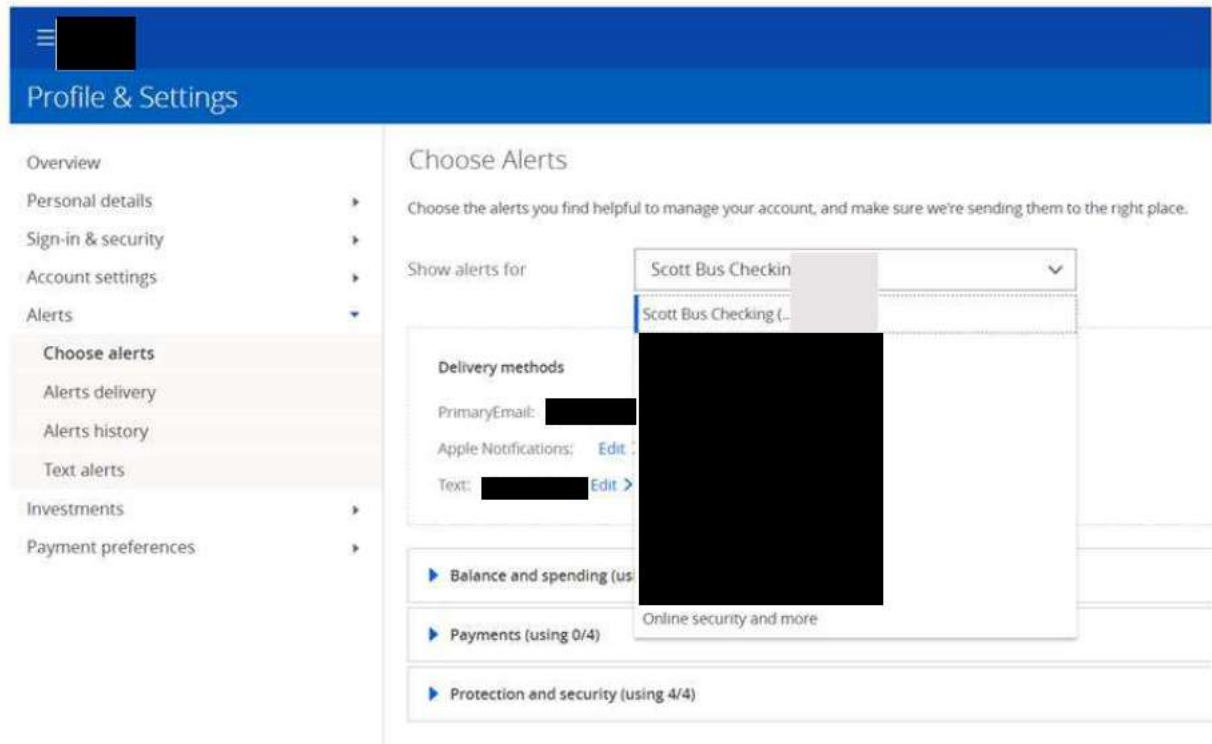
Profile & Settings

Overview
Personal details
Sign-in & security
Account settings
Alerts
Choose alerts
Alerts delivery
Alerts history
Text alerts
Investments
Payment preferences

Choose Alerts

Choose the alerts you find helpful to manage your account, and make sure we're sending them to the right place.

Show alerts for

Scott Bus Checkin

Scott Bus Checking (...

Online security and more

Delivery methods

PrimaryEmail:

Apple Notifications: Edit

Text: Edit >

Balance and spending (us

Payments (using 0/4)

Protection and security (using 4/4)